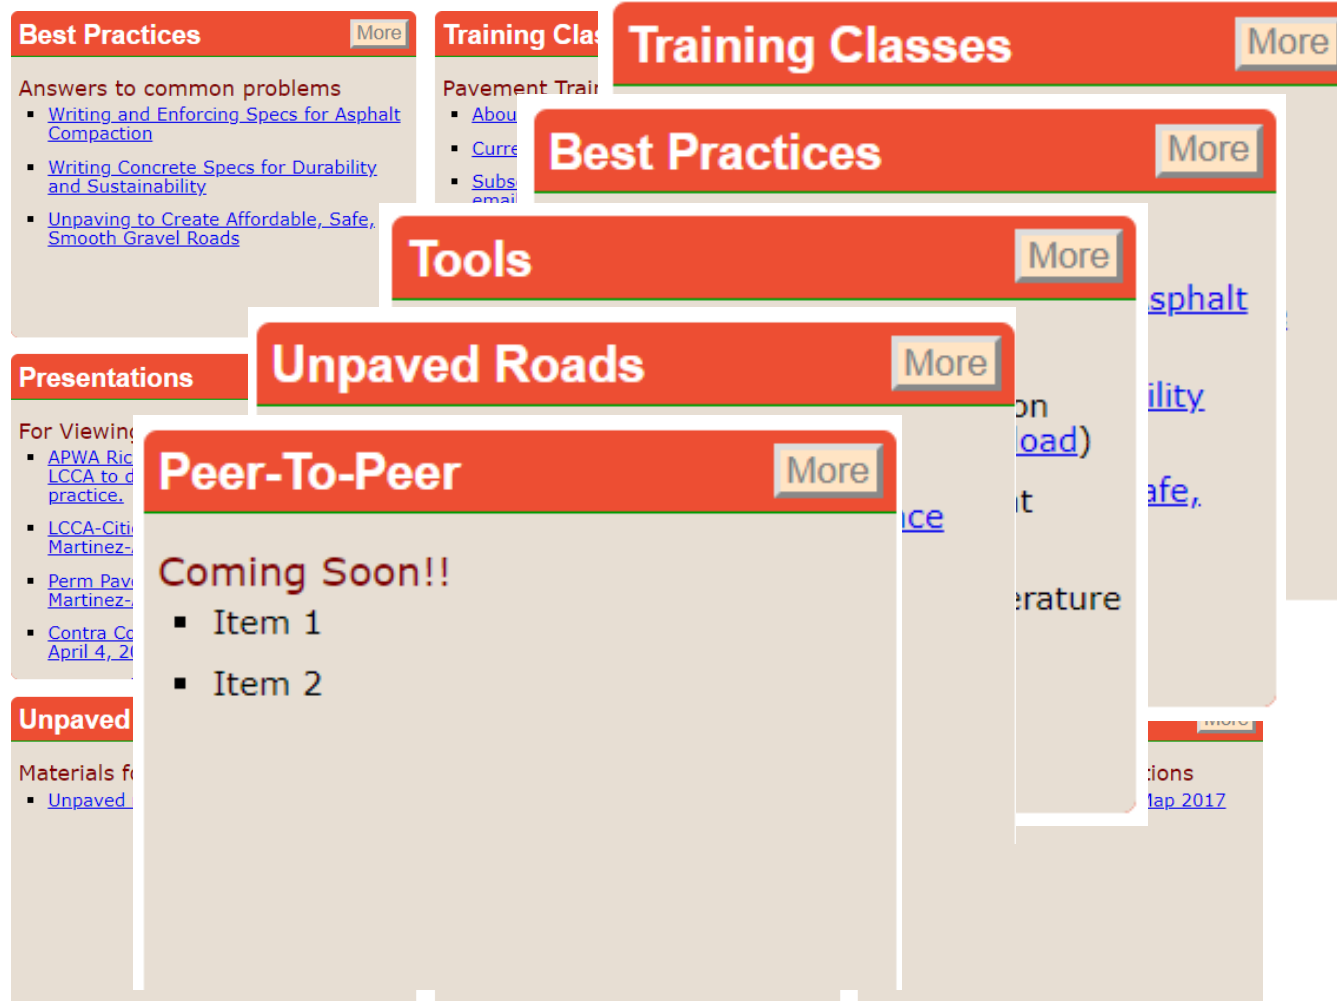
Best Practices More

Answers to common problems

- Writing and Enforcing Specs for Asphalt Compaction
- Writing Concrete Specs for Durability and Sustainability
- Unpaving to Create Affordable, Safe, Smooth Gravel Roads

Training Clas

Pavement Trai

- Abou
- Curre
- Subs emai

Training Classes More

Best Practices More

Tools More

Unpaved Roads More

sphalt

ility

on

load)

afe,

t

ice

erature

Presentations

For Viewing

- APWA Ric LCCA to d practice.
- LCCA-Citi Martinez-
- Perm Pav Martinez-
- Contra Co April 4, 2

Peer-To-Peer More

Coming Soon!!

- Item 1
- Item 2

Unpaved

Materials f

- Unpaved

tions

Map 2017